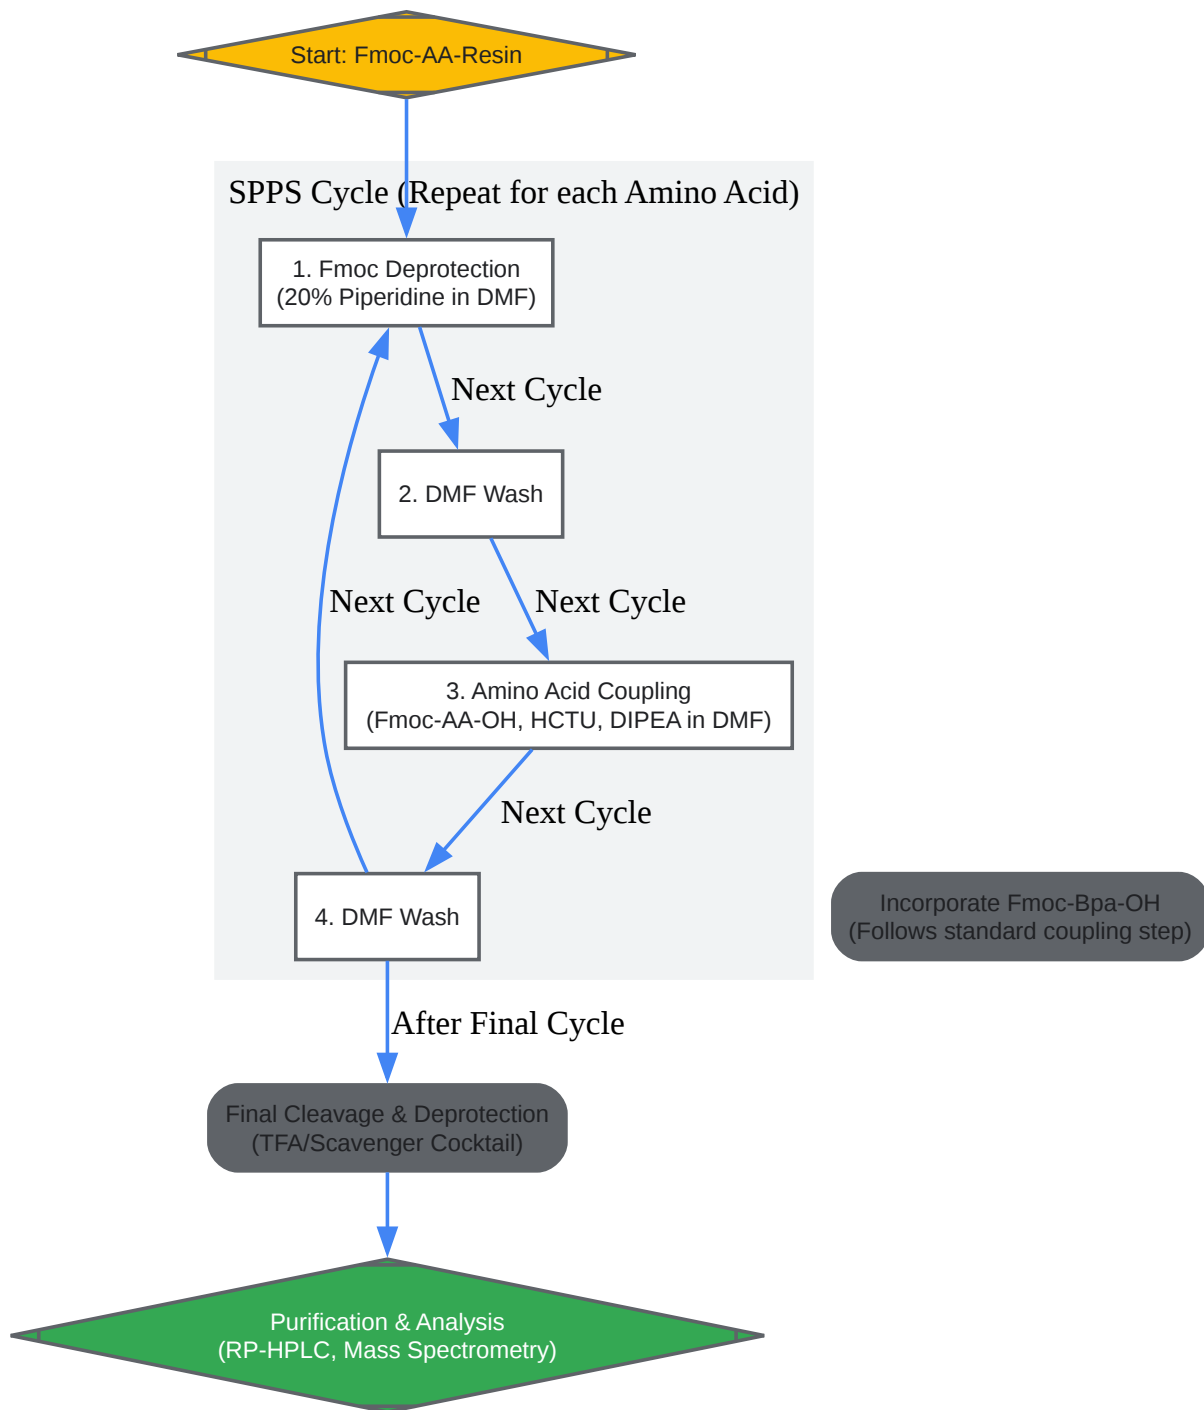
Start: Fmoc-AA-Resin

SPPS Cycle (Repeat for each Amino Acid)

1. Fmoc Deprotection
(20% Piperidine in DMF)

Next Cycle

2. DMF Wash

Next Cycle

Next Cycle

3. Amino Acid Coupling
(Fmoc-AA-OH, HCTU, DIPEA in DMF)

Next Cycle

4. DMF Wash

Incorporate Fmoc-Bpa-OH
(Follows standard coupling step)

After Final Cycle

Final Cleavage & Deprotection
(TFA/Scavenger Cocktail)

Purification & Analysis
(RP-HPLC, Mass Spectrometry)